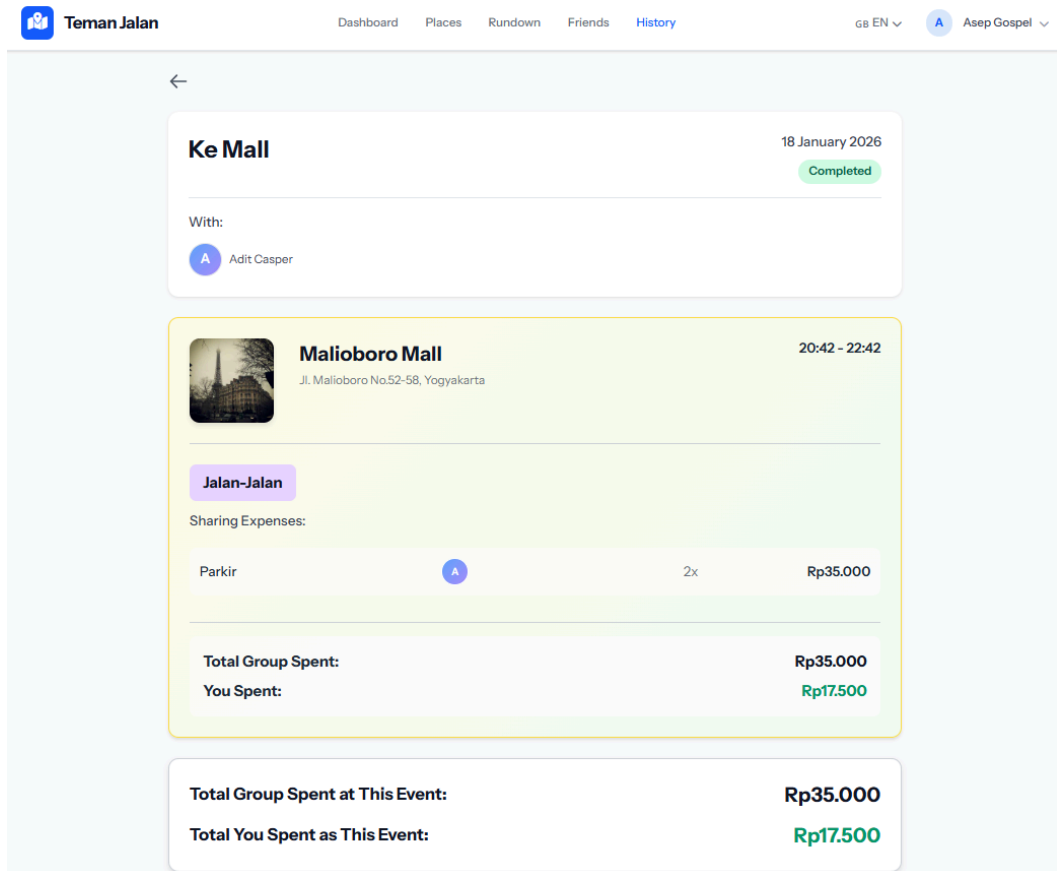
Teman Jalan

Dashboard Places Rundown Friends History

GB EN

A Asep Gospel

Ke Mall

18 January 2026

Completed

With:

A Adit Casper

Malioboro Mall

Jl. Malioboro No.52-58, Yogyakarta

20:42 - 22:42

Jalan-Jalan

Sharing Expenses:

| Parkir | A | 2x | Rp35.000 |
|---|---|---|---|

Total Group Spent: Rp35.000

You Spent: Rp17.500

Total Group Spent at This Event: Rp35.000

Total You Spent as This Event: Rp17.500